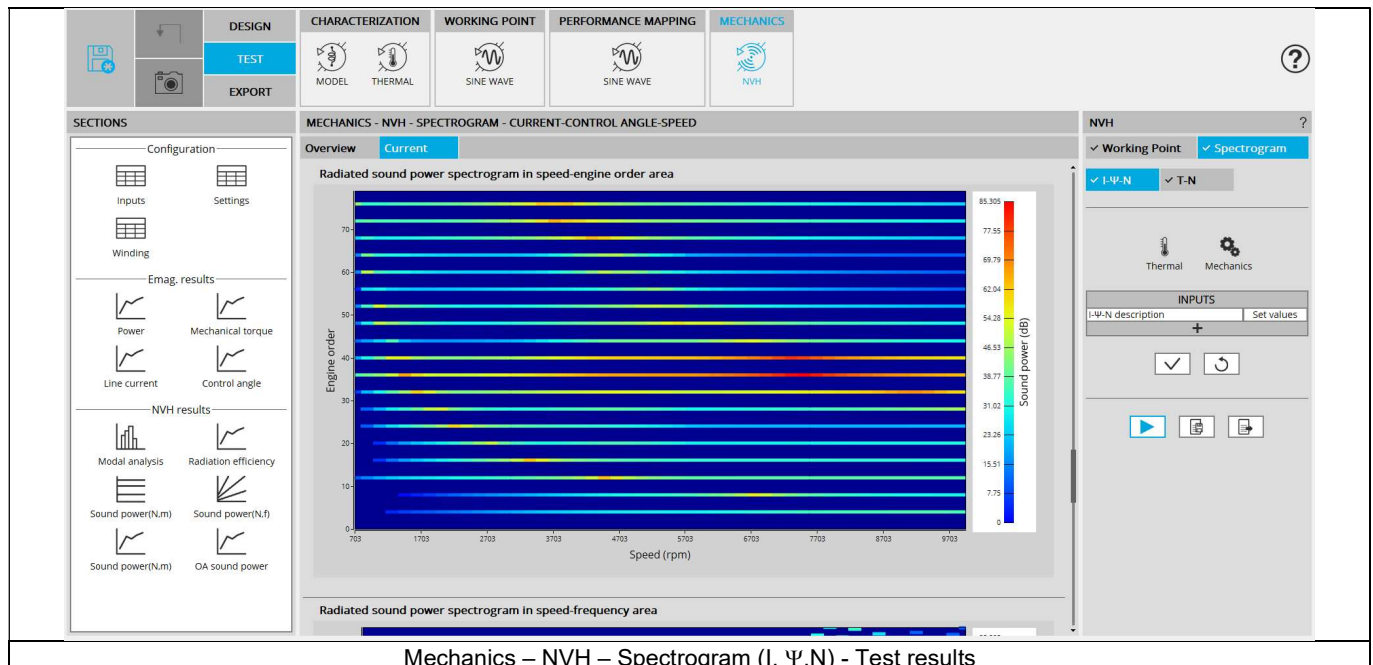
DESIGN
TEST
EXPORT

CHARACTERIZATION
MODEL THERMAL

WORKING POINT
SINE WAVE

PERFORMANCE MAPPING
SINE WAVE

MECHANICS
NVH

?

SECTIONS

Configuration
Inputs
Settings
Winding

Emag. results
Power
Mechanical torque
Line current
Control angle

NVH results
Modal analysis
Radiation efficiency
Sound power(N,m)
Sound power(N,f)
Sound power(N,m)
OA sound power

MECHANICS - NVH - SPECTROGRAM - CURRENT-CONTROL ANGLE-SPEED

Overview Current

Radiated sound power spectrogram in speed-engine order area

Engine order
0 10 20 30 40 50 60 70

Speed (rpm)
703 1703 2703 3703 4703 5703 6703 7703 8703 9703

Sound power (dB)
85.305
77.55
69.79
62.04
54.28
46.53
38.77
31.02
23.26
15.51
7.75
0

Radiated sound power spectrogram in speed-frequency area

NVH ?

✓ Working Point ✓ Spectrogram

✓ I-Ψ-N ✓ T-N

Thermal Mechanics

| INPUTS | |
|---|---|
| I-Ψ-N description | Set values |
| + | |

Mechanics – NVH – Spectrogram (I, Ψ,N) - Test results